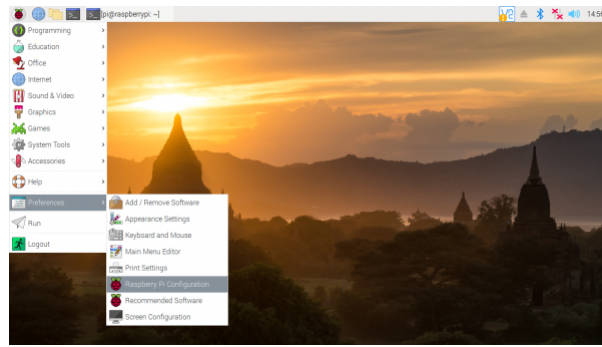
pi@raspberrypi: ~

14:5

Programming
Education
Office
Internet
Sound & Video
Graphics
Games
System Tools
Accessories
Help
Preferences
Run
Logout

Add / Remove Software
Appearance Settings
Keyboard and Mouse
Main Menu Editor
Print Settings
Raspberry Pi Configuration
Recommended Software
Screen Configuration